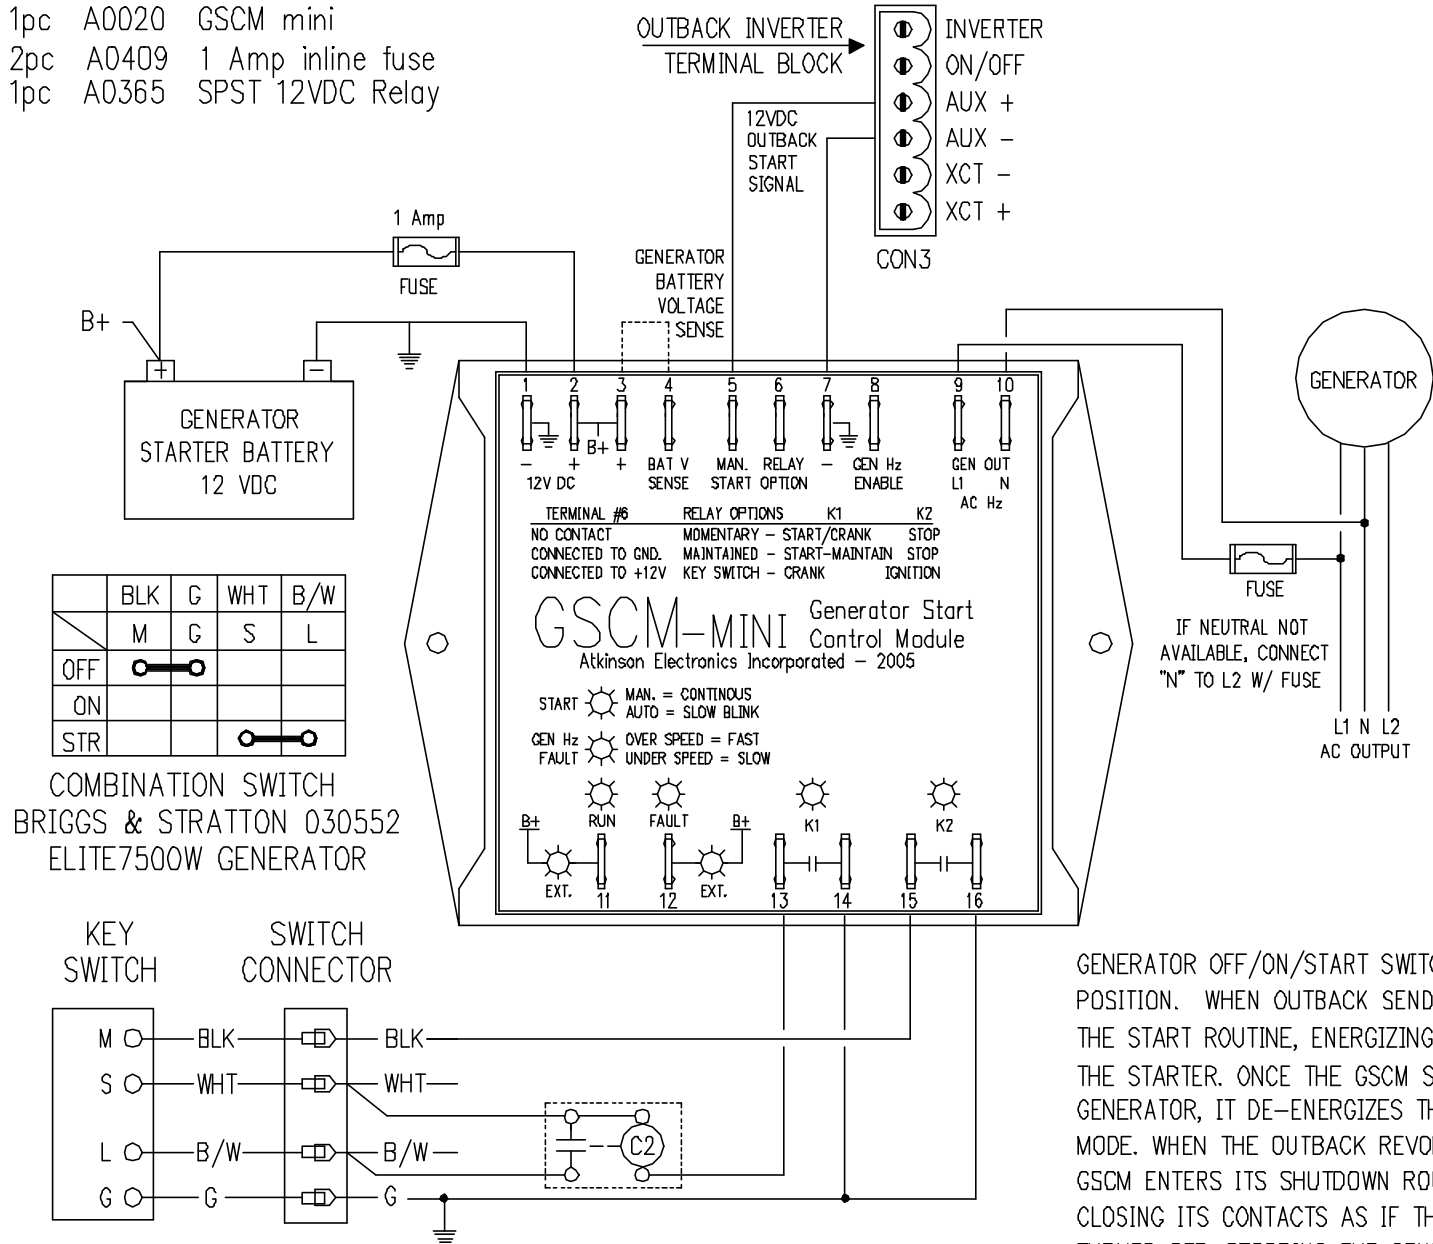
1pc A0020 GSCM mini
2pc A0409 1 Amp inline fuse
1pc A0365 SPST 12VDC Relay

OUTBACK INVERTER TERMINAL BLOCK

INVERTER ON/OFF
AUX +
AUX –
XCT –
XCT +
CON3

12VDC OUTBACK START SIGNAL

1 Amp
FUSE

GENERATOR BATTERY VOLTAGE SENSE

B+

GENERATOR STARTER BATTERY 12 VDC

GENERATOR

1 2 3 4 5 6 7 8 9 10
B+
– + + BAT V SENSE MAN. START RELAY OPTION – GEN Hz ENABLE GEN L1 OUT N
12V DC AC Hz

| TERMINAL #6 | RELAY OPTIONS | K1 | K2 |
|---|---|---|---|
| NO CONTACT | MOMENTARY – | START/CRANK | STOP |
| CONNECTED TO GND. | MAINTAINED – | START–MAINTAIN | STOP |
| CONNECTED TO +12V | KEY SWITCH – | CRANK | IGNITION |

GSCM–MINI Generator Start Control Module
Atkinson Electronics Incorporated – 2005

START MAN. = CONTINOUS AUTO = SLOW BLINK
GEN Hz FAULT OVER SPEED = FAST UNDER SPEED = SLOW

B+ RUN FAULT B+ K1 K2
EXT. 11 12 EXT. 13 14 15 16

FUSE
IF NEUTRAL NOT AVAILABLE, CONNECT "N" TO L2 W/ FUSE
L1 N L2
AC OUTPUT

| | BLK | G | WHT | B/W |
|---|---|---|---|---|
| | M | G | S | L |
| OFF | | | | |
| ON | | | | |
| STR | | | | |

COMBINATION SWITCH
BRIGGS & STRATTON 030552
ELITE7500W GENERATOR

KEY SWITCH
SWITCH CONNECTOR

M BLK BLK
S WHT WHT
L B/W B/W
G G G
C2

GENERATOR OFF/ON/START SWIT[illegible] POSITION. WHEN OUTBACK SEND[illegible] THE START ROUTINE, ENERGIZING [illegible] THE STARTER. ONCE THE GSCM S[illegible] GENERATOR, IT DE–ENERGIZES TH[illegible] MODE. WHEN THE OUTBACK REVO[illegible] GSCM ENTERS ITS SHUTDOWN RO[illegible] CLOSING ITS CONTACTS AS IF TH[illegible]